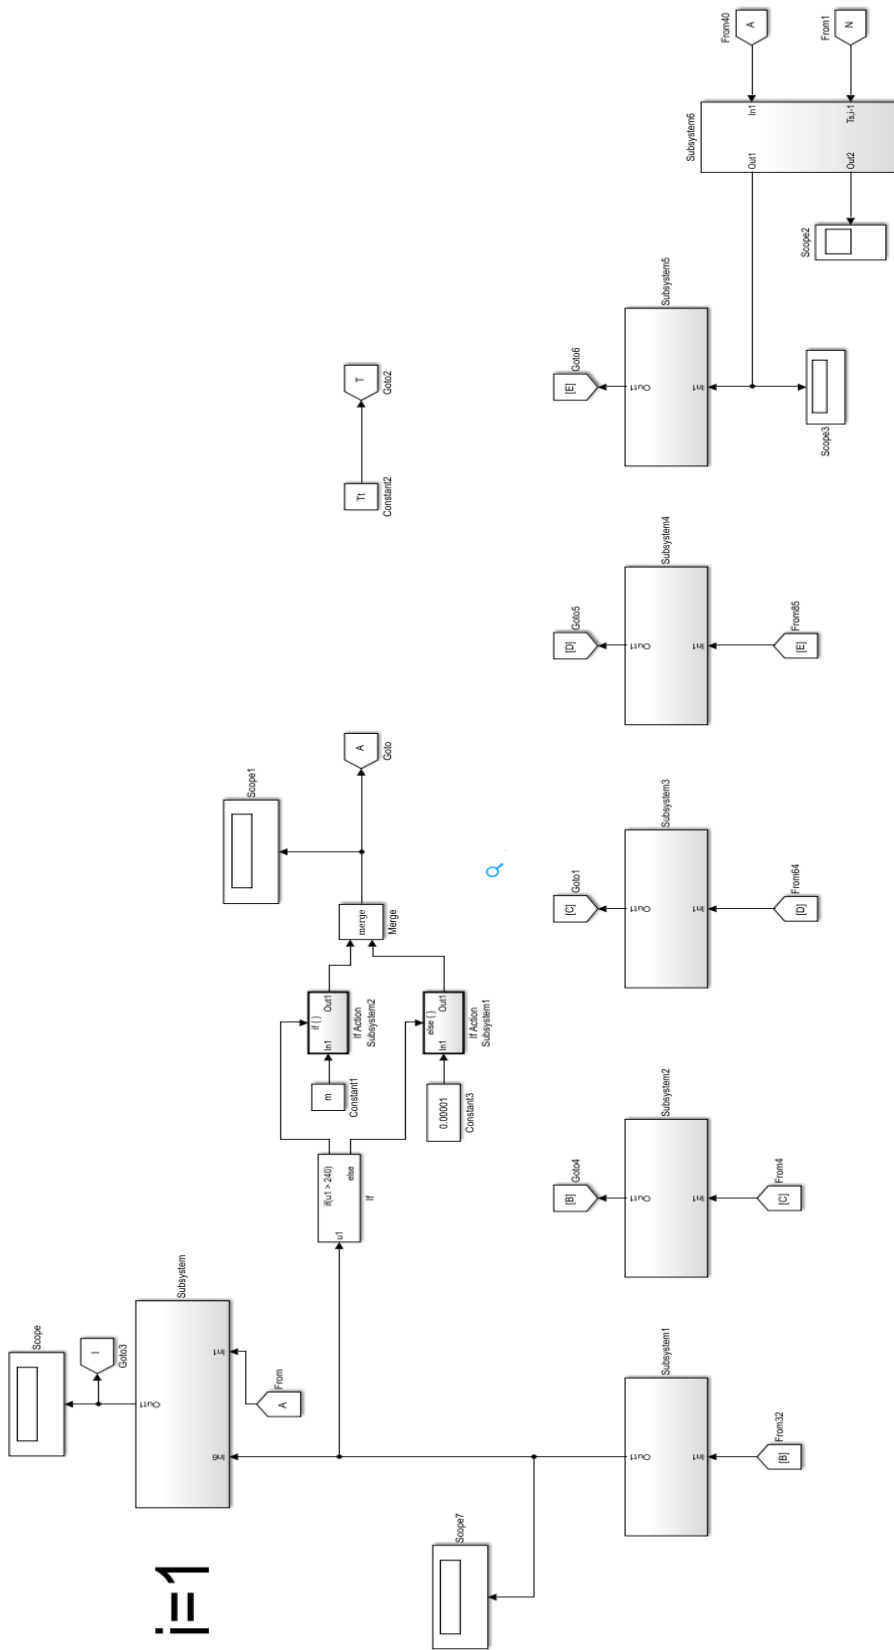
i=1

Scope

Goto3

I

Subsystem

Out1

In1

In6

From

A

Scope7

Subsystem1

Out1

In1

From32

[B]

if(u1 > 240)

else

u1

If

m

Constant1

if ( )

In1

Out1

If Action Subsystem2

0.00001

Constant3

else ( )

In1

Out1

If Action Subsystem1

merge

Merge

Scope1

A

Goto

Subsystem2

Out1

In1

Goto4

[B]

From4

[C]

Subsystem3

Out1

In1

Goto1

[C]

From64

[D]

Tt

Constant2

T

Goto2

Subsystem4

Out1

In1

Goto5

[D]

From85

[E]

Subsystem5

Out1

In1

Goto6

[E]

Scope3

Subsystem6

Out1

Out2

In1

Ts,i-1

Scope2

From40

A

From1

N